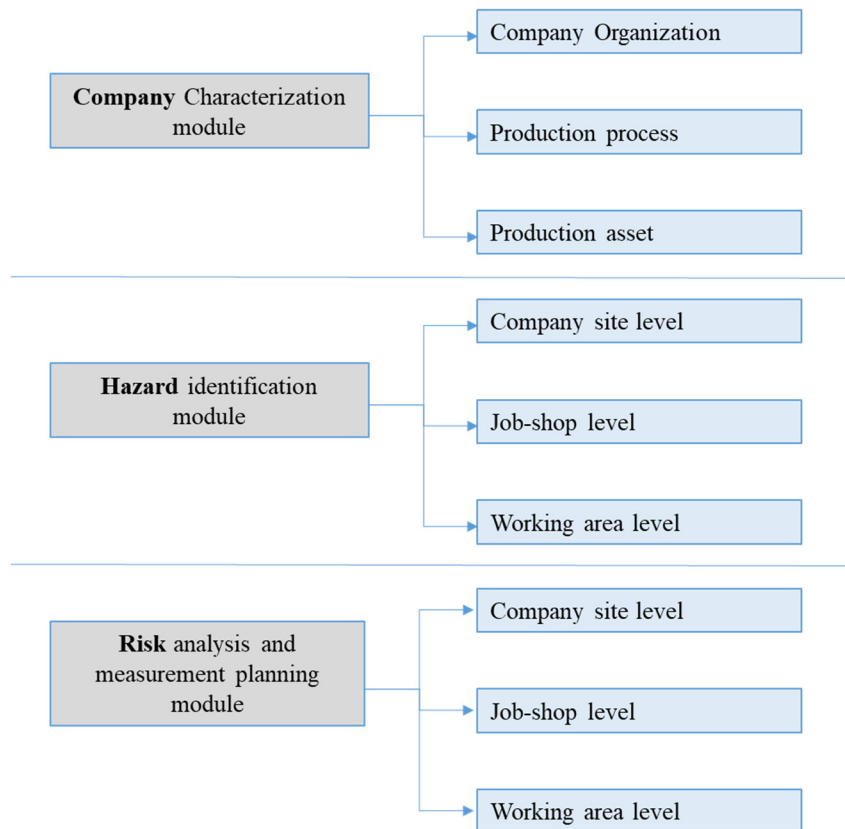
Company Characterization module

Company Organization

Production process

Production asset

Hazard identification module

Company site level

Job-shop level

Working area level

Risk analysis and measurement planning module

Company site level

Job-shop level

Working area level